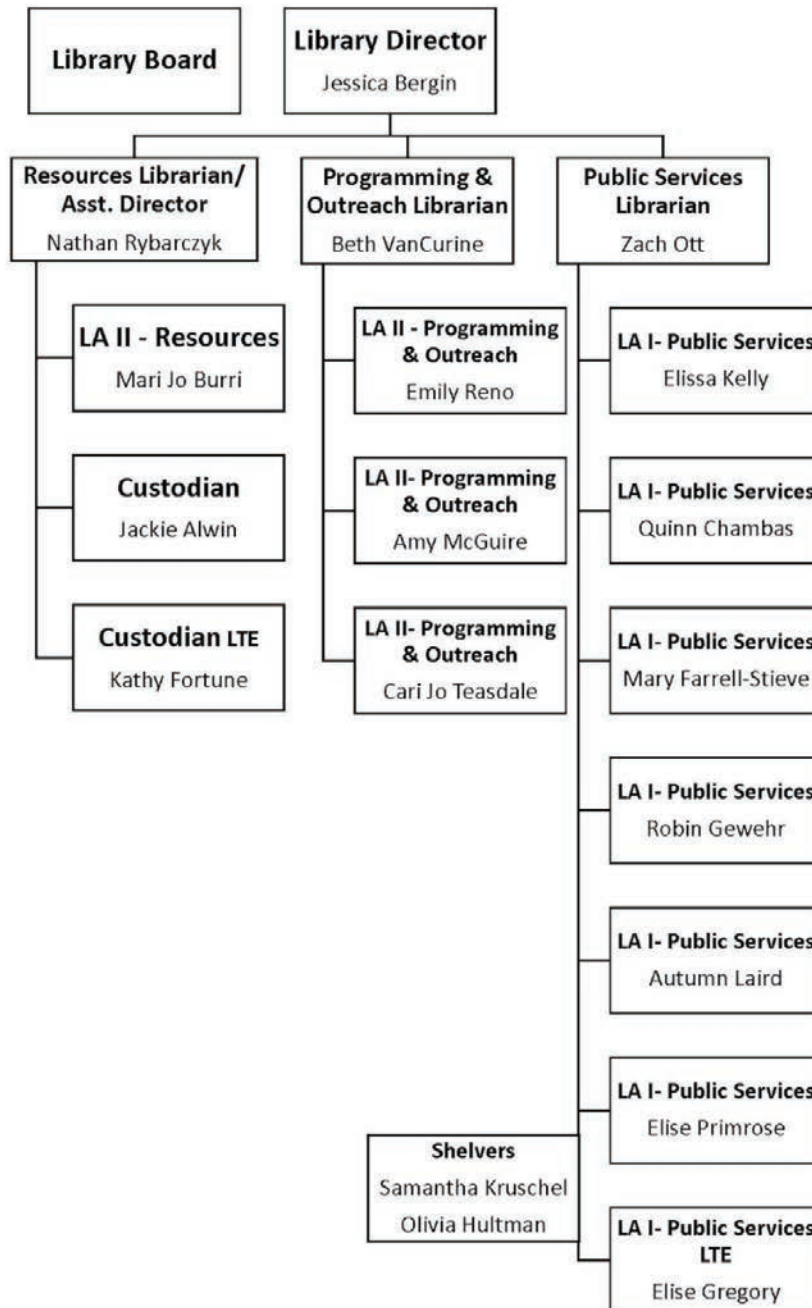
Library Board

Library Director
Jessica Bergin

Resources Librarian/ Asst. Director
Nathan Rybarczyk

LA II - Resources
Mari Jo Burri

Custodian
Jackie Alwin

Custodian LTE
Kathy Fortune

Programming & Outreach Librarian
Beth VanCurine

LA II - Programming & Outreach
Emily Reno

LA II- Programming & Outreach
Amy McGuire

LA II- Programming & Outreach
Cari Jo Teasdale

Public Services Librarian
Zach Ott

LA I- Public Services
Elissa Kelly

LA I- Public Services
Quinn Chambas

LA I- Public Services
Mary Farrell-Stieve

LA I- Public Services
Robin Gewehr

LA I- Public Services
Autumn Laird

LA I- Public Services
Elise Primrose

Shelvers
Samantha Kruschel
Olivia Hultman

LA I- Public Services LTE
Elise Gregory